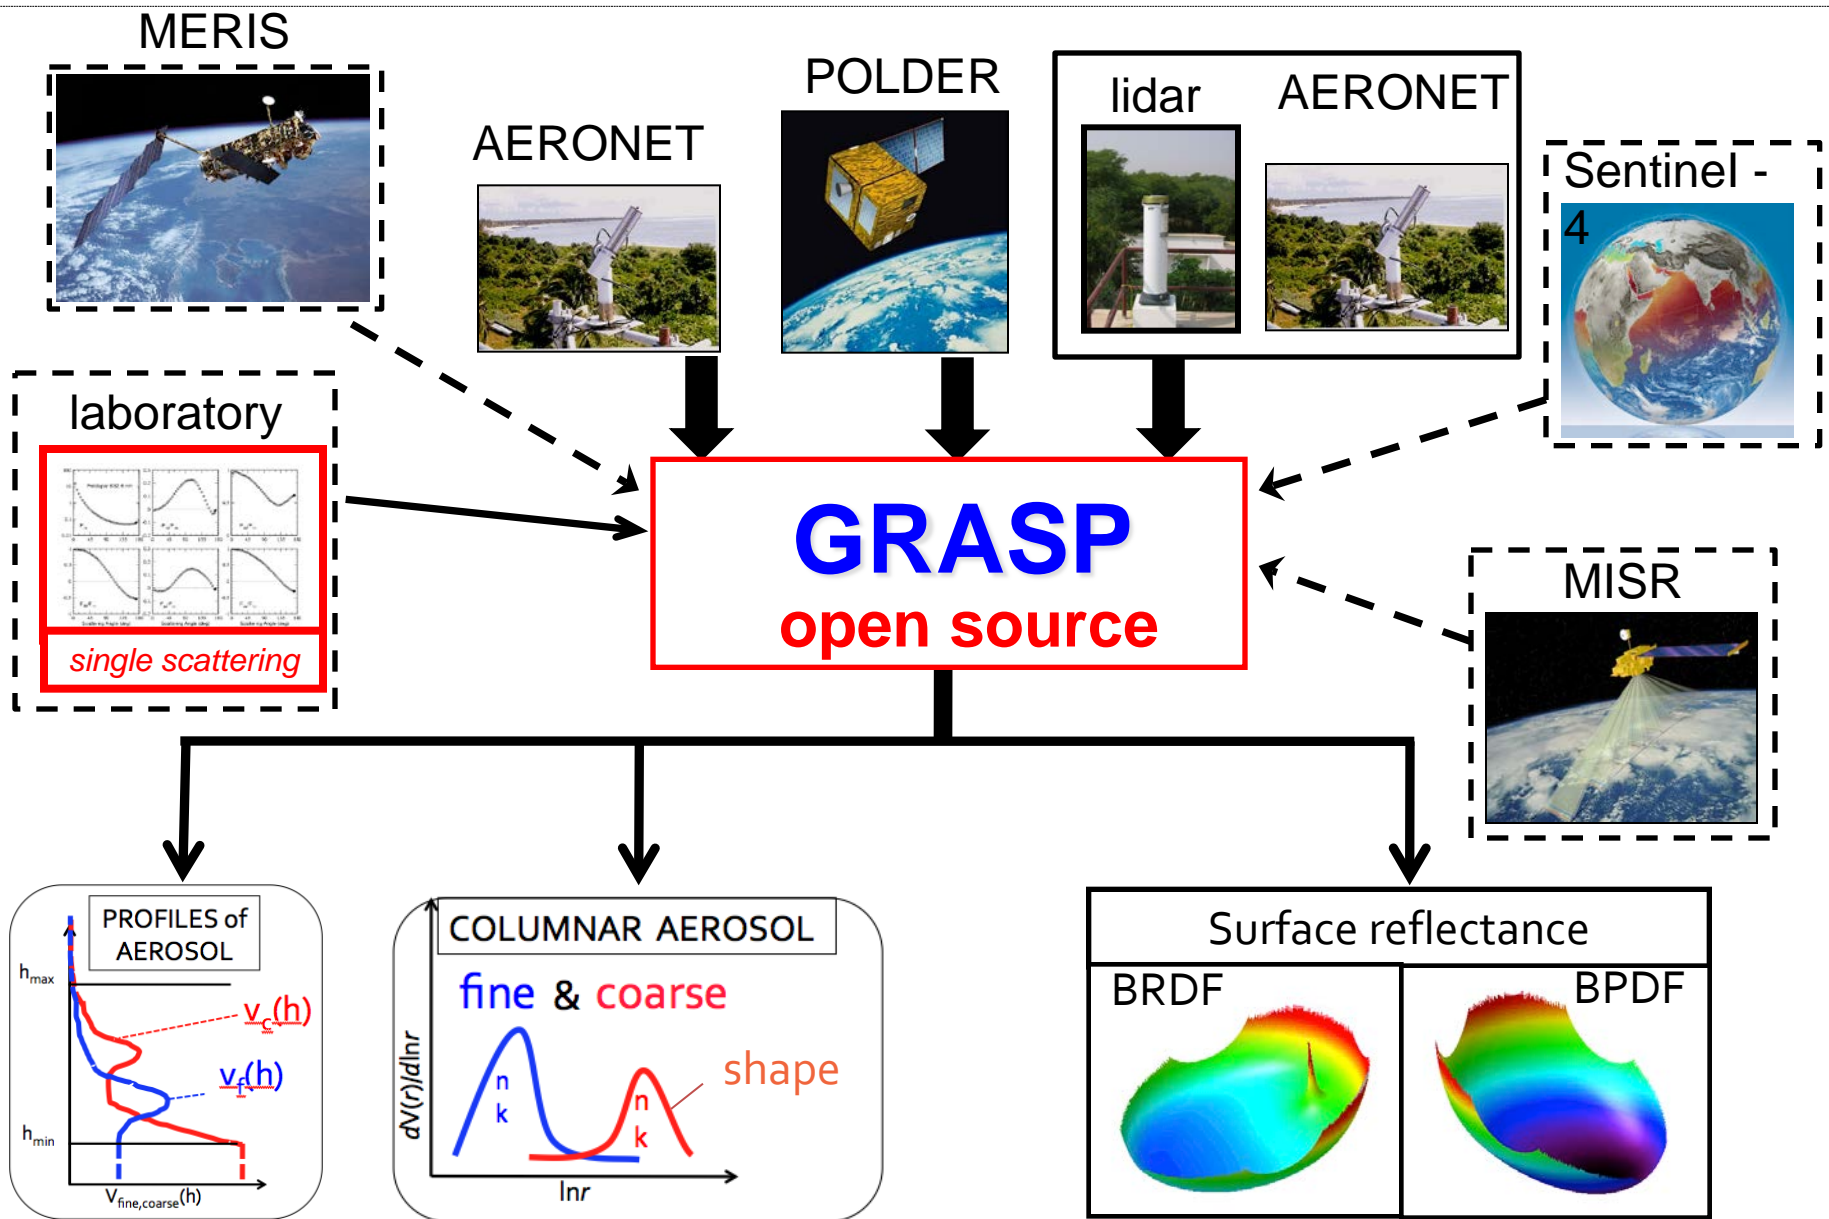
MERIS

AERONET

POLDER

lidar

AERONET

Sentinel - 4

laboratory

single scattering

GRASP
open source

MISR

PROFILES of AEROSOL

$h_{max}$

$v_c(h)$

$v_f(h)$

$h_{min}$

$V_{fine,coarse}(h)$

COLUMNAR AEROSOL

fine & coarse

shape

n
k

n
k

dV(r)/dlnr

lnr

Surface reflectance

BRDF

BPDF